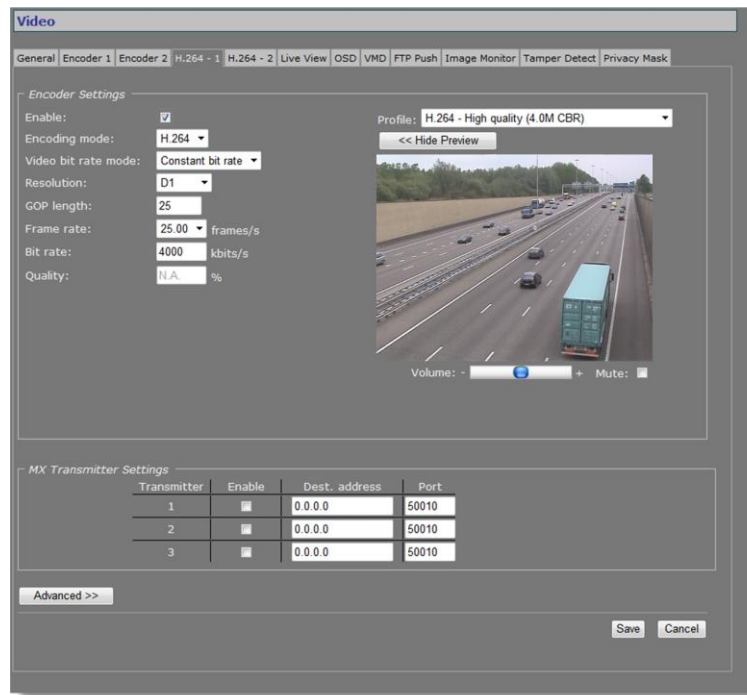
Video

General | Encoder 1 | Encoder 2 | H.264 - 1 | H.264 - 2 | Live View | OSD | VMD | FTP Push | Image Monitor | Tamper Detect | Privacy Mask

Encoder Settings

Enable:

Encoding mode: H.264

Video bit rate mode: Constant bit rate

Resolution: D1

GOP length: 25

Frame rate: 25.00 frames/s

Bit rate: 4000 kbits/s

Quality: N.A. %

Profile: H.264 - High quality (4.0M CBR)

<< Hide Preview

Volume: - + Mute:

MX Transmitter Settings

| Transmitter | Enable | Dest. address | Port |
|---|---|---|---|
| 1 | | 0.0.0.0 | 50010 |
| 2 | | 0.0.0.0 | 50010 |
| 3 | | 0.0.0.0 | 50010 |

Advanced >>

Save Cancel